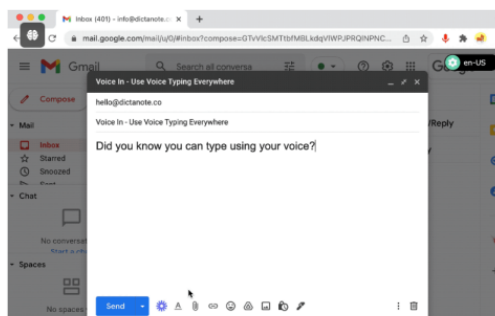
Inbox (401) - info@dictanote.c ×
+
mail.google.com/mail/u/0/#inbox?compose=GTvVlcSMTtbfMBLkdqVlWPJPRQINPNC...
en-US
Gmail
Search all conversa
Compose
Mail
Inbox
Starred
Snoozed
Sent
Chat
No conversat
Start a ch
Spaces
No spaces
/Reply
Voice In - Use Voice Typing Everywhere
hello@dictanote.co
Voice In - Use Voice Typing Everywhere
Did you know you can type using your voice?
Send